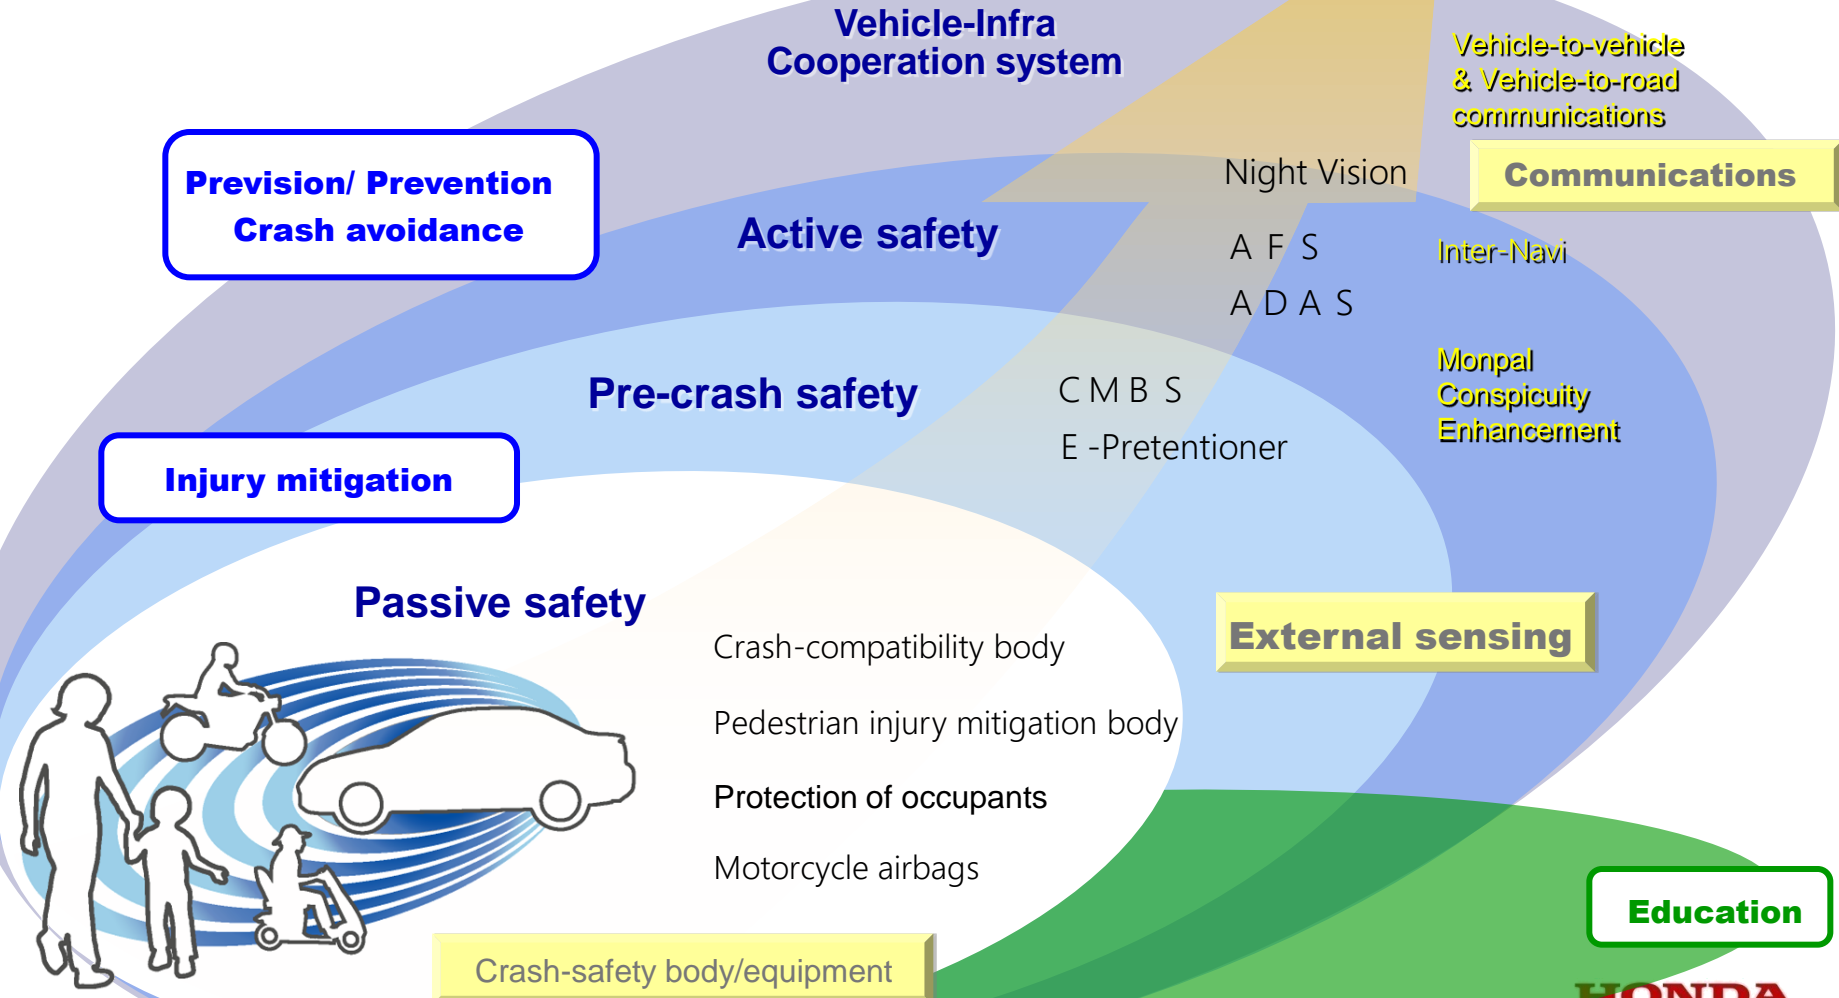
Vehicle-Infra Cooperation system

Vehicle-to-vehicle & Vehicle-to-road communications

Prevision/ Prevention Crash avoidance

Night Vision

Communications

Active safety

A F S

Inter-Navi

A D A S

Monpal Conspicuity Enhancement

Pre-crash safety

C M B S

E -Pretentioner

Injury mitigation

Passive safety

External sensing

Crash-compatibility body

Pedestrian injury mitigation body

Protection of occupants

Motorcycle airbags

Education

Crash-safety body/equipment

HONDA